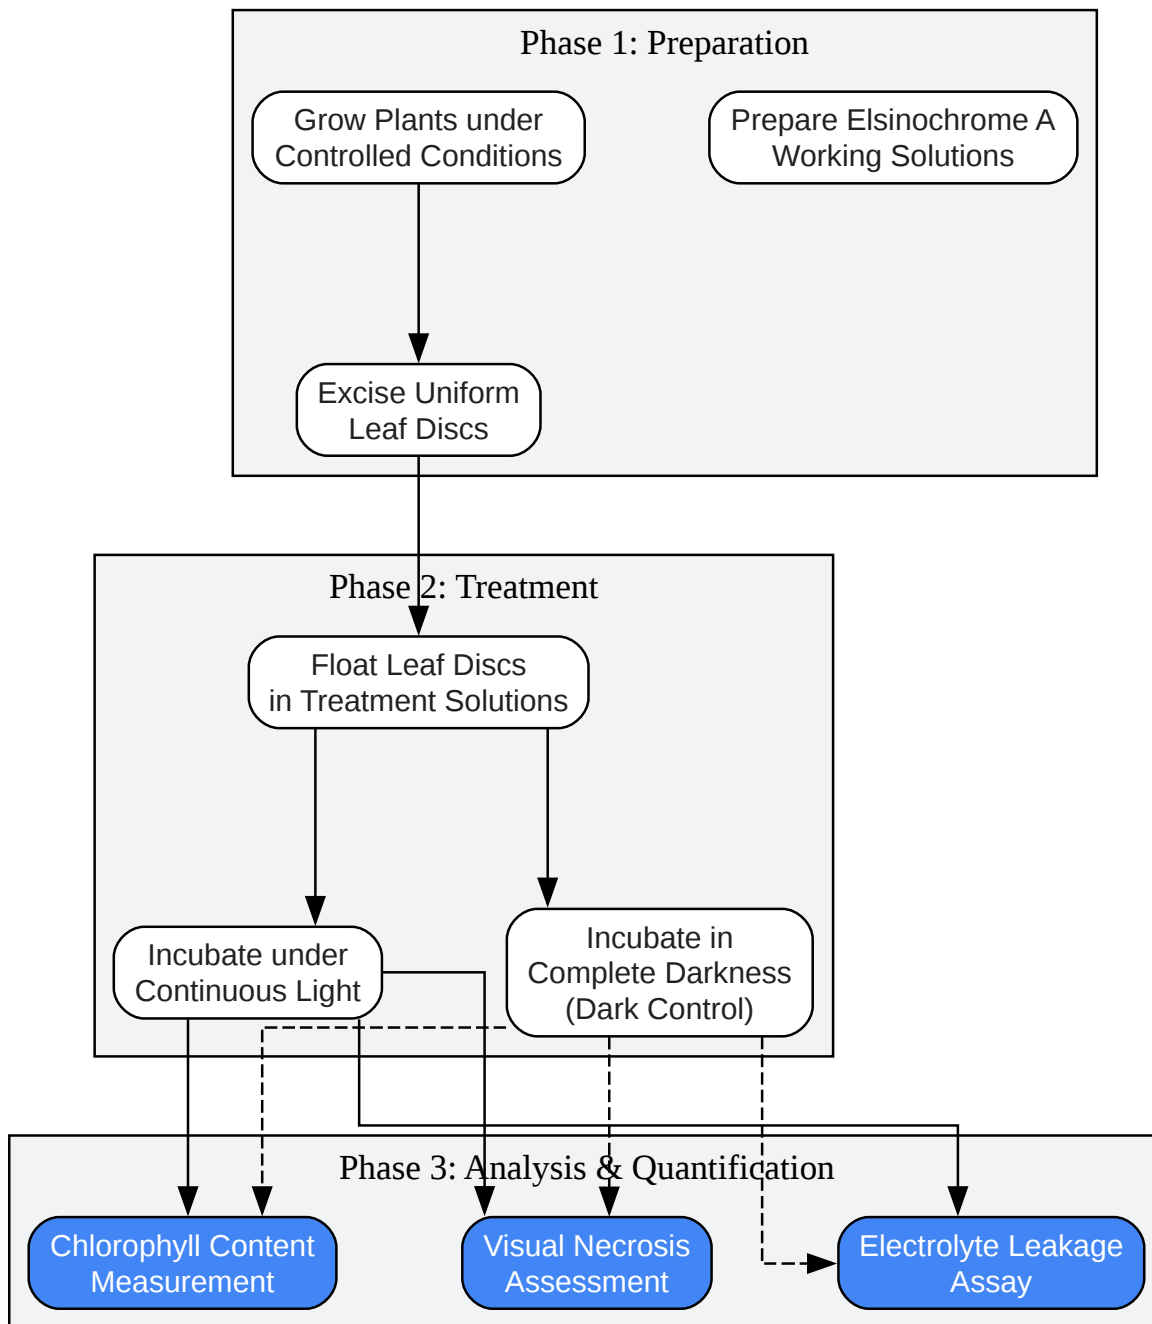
Phase 1: Preparation

Grow Plants under Controlled Conditions

Prepare Elsinochrome A Working Solutions

Excise Uniform Leaf Discs

Phase 2: Treatment

Float Leaf Discs in Treatment Solutions

Incubate under Continuous Light

Incubate in Complete Darkness (Dark Control)

Phase 3: Analysis & Quantification

Chlorophyll Content Measurement

Visual Necrosis Assessment

Electrolyte Leakage Assay